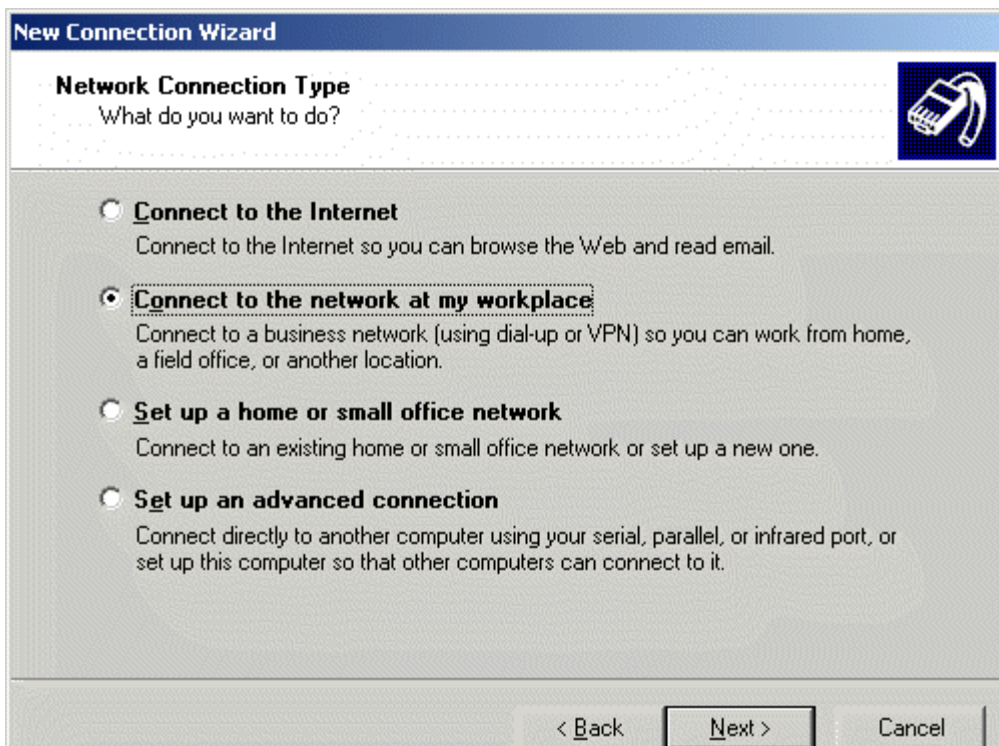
New Connection Wizard

Network Connection Type
What do you want to do?

Connect to the Internet
Connect to the Internet so you can browse the Web and read email.

Connect to the network at my workplace
Connect to a business network (using dial-up or VPN) so you can work from home, a field office, or another location.

Set up a home or small office network
Connect to an existing home or small office network or set up a new one.

Set up an advanced connection
Connect directly to another computer using your serial, parallel, or infrared port, or set up this computer so that other computers can connect to it.

< Back
Next >
Cancel